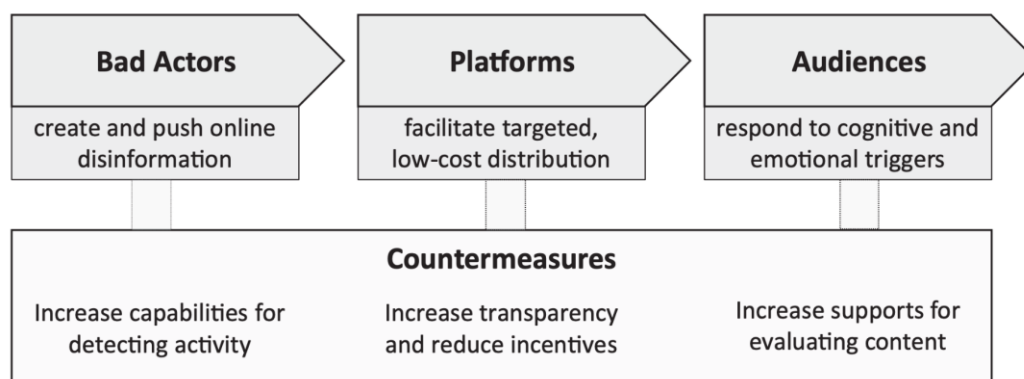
Bad Actors

create and push online disinformation

Platforms

facilitate targeted, low-cost distribution

Audiences

respond to cognitive and emotional triggers

Countermeasures

Increase capabilities for detecting activity

Increase transparency and reduce incentives

Increase supports for evaluating content